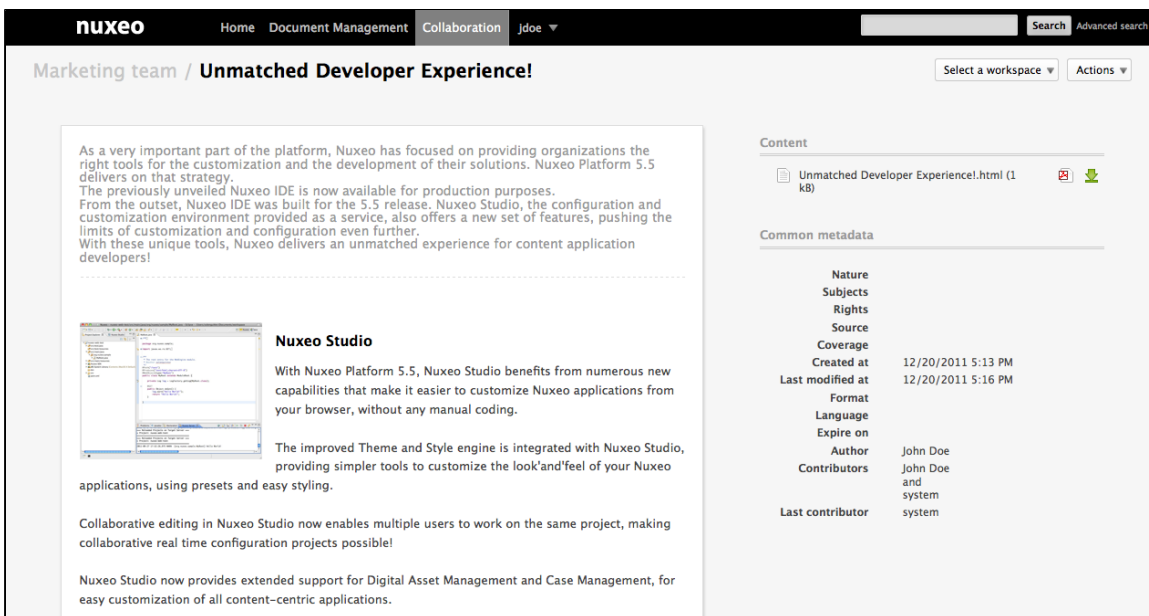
nuxeo Home Document Management Collaboration Jdoe ▼

Search Advanced search

Marketing team / Unmatched Developer Experience!

Select a workspace ▼ Actions ▼

As a very important part of the platform, Nuxeo has focused on providing organizations the right tools for the customization and the development of their solutions. Nuxeo Platform 5.5 delivers on that strategy.
The previously unveiled Nuxeo IDE is now available for production purposes.
From the outset, Nuxeo IDE was built for the 5.5 release. Nuxeo Studio, the configuration and customization environment provided as a service, also offers a new set of features, pushing the limits of customization and configuration even further.
With these unique tools, Nuxeo delivers an unmatched experience for content application developers!

Nuxeo Studio

With Nuxeo Platform 5.5, Nuxeo Studio benefits from numerous new capabilities that make it easier to customize Nuxeo applications from your browser, without any manual coding.

The improved Theme and Style engine is integrated with Nuxeo Studio, providing simpler tools to customize the look'and'feel of your Nuxeo applications, using presets and easy styling.

Collaborative editing in Nuxeo Studio now enables multiple users to work on the same project, making collaborative real time configuration projects possible!

Nuxeo Studio now provides extended support for Digital Asset Management and Case Management, for easy customization of all content-centric applications.

Content

Unmatched Developer Experience!.html (1 kB)

Common metadata

| | |
|---|---|
| Nature | |
| Subjects | |
| Rights | |
| Source | |
| Coverage | |
| Created at | 12/20/2011 5:13 PM |
| Last modified at | 12/20/2011 5:16 PM |
| Format | |
| Language | |
| Expire on | |
| Author | John Doe |
| Contributors | John Doe and system |
| Last contributor | system |